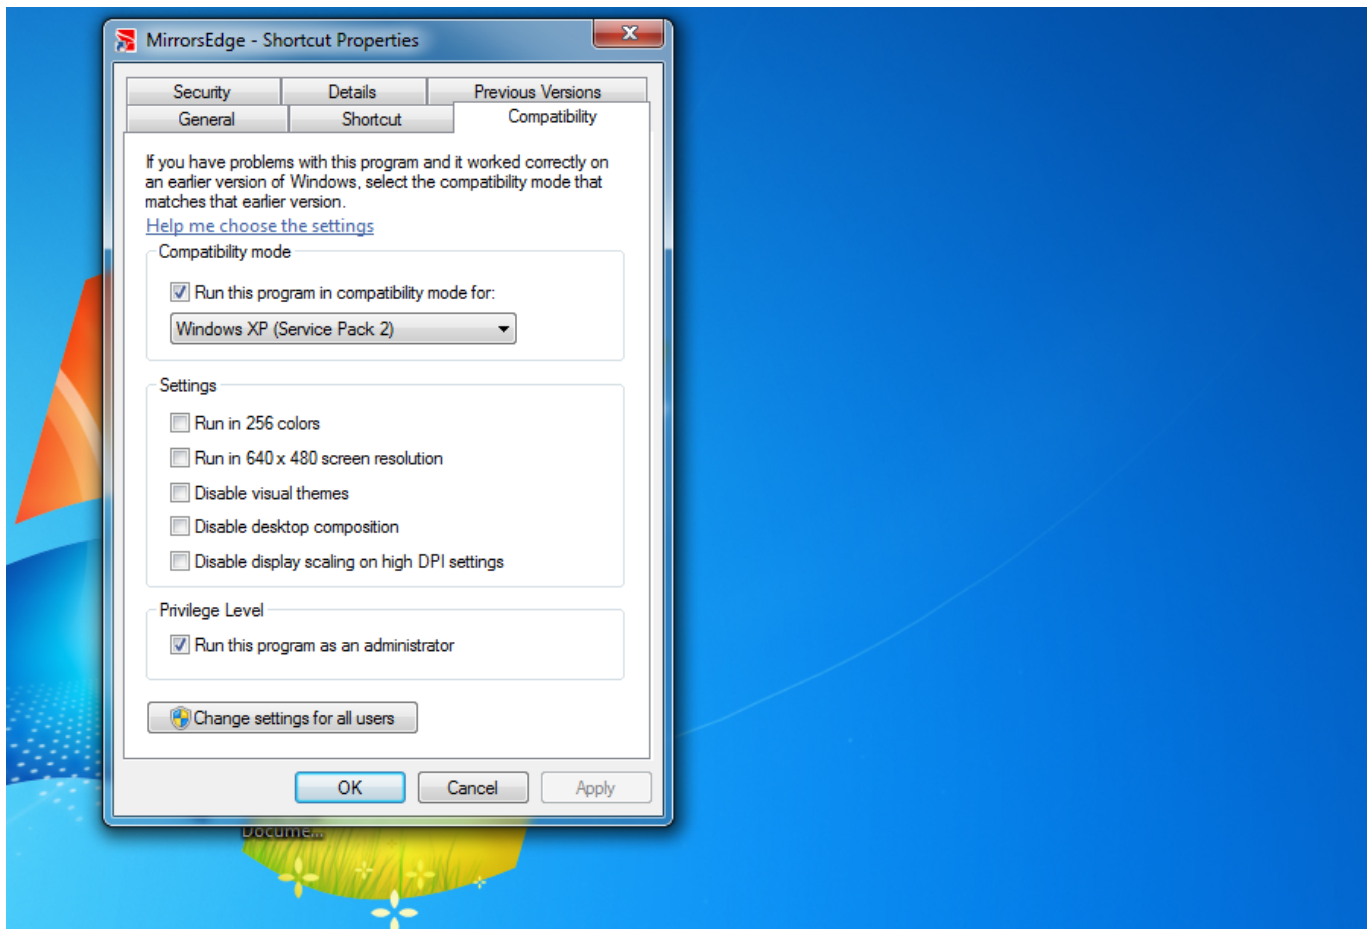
MirrorsEdge - Shortcut Properties

Security
Details
Previous Versions
General
Shortcut
Compatibility

If you have problems with this program and it worked correctly on an earlier version of Windows, select the compatibility mode that matches that earlier version.

Help me choose the settings

Compatibility mode

Run this program in compatibility mode for:

Windows XP (Service Pack 2)

Settings

Run in 256 colors

Run in 640 x 480 screen resolution

Disable visual themes

Disable desktop composition

Disable display scaling on high DPI settings

Privilege Level

Run this program as an administrator

Change settings for all users

OK
Cancel
Apply

Docume...